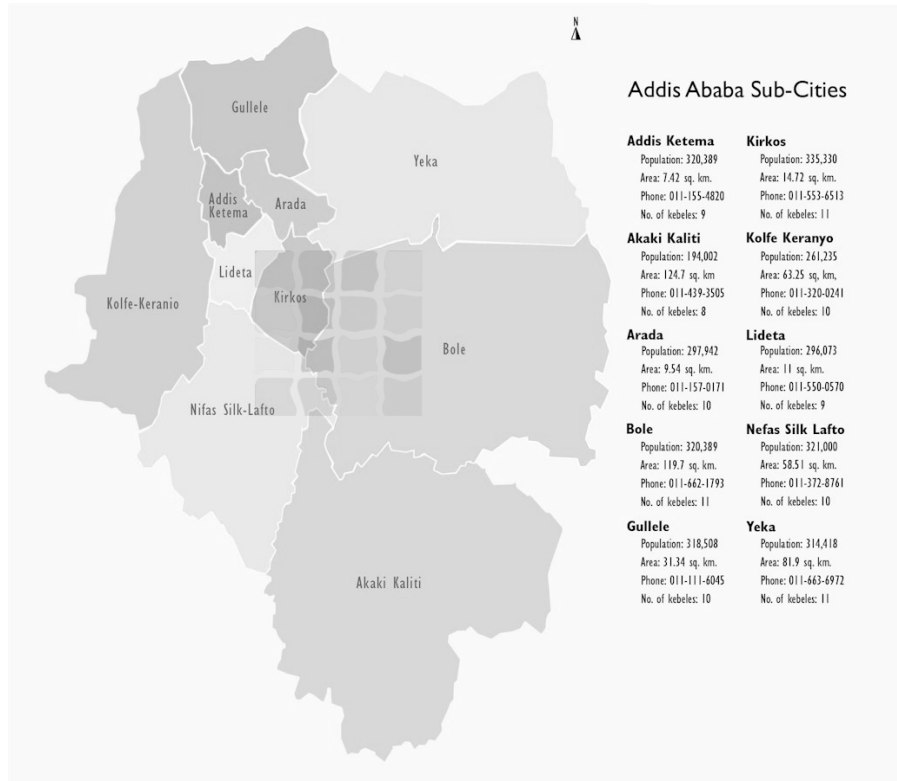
N

Gullele
Yeka
Addis Ketema
Arada
Lideta
Kirkos
Kolfe-Keranio
Bole
Nifas Silk-Lafto
Akaki Kaliti

Addis Ababa Sub-Cities

Addis Ketema
Population: 320,389
Area: 7.42 sq. km.
Phone: 011-155-4820
No. of kebeles: 9

Akaki Kaliti
Population: 194,002
Area: 124.7 sq. km
Phone: 011-439-3505
No. of kebeles: 8

Arada
Population: 297,942
Area: 9.54 sq. km.
Phone: 011-157-0171
No. of kebeles: 10

Bole
Population: 320,389
Area: 119.7 sq. km.
Phone: 011-662-1793
No. of kebeles: 11

Gullele
Population: 318,508
Area: 31.34 sq. km.
Phone: 011-111-6045
No. of kebeles: 10

Kirkos
Population: 335,330
Area: 14.72 sq. km.
Phone: 011-553-6513
No. of kebeles: 11

Kolfe Keranyo
Population: 261,235
Area: 63.25 sq, km,
Phone: 011-320-0241
No. of kebeles: 10

Lideta
Population: 296,073
Area: 11 sq. km.
Phone: 011-550-0570
No. of kebeles: 9

Nefas Silk Lafto
Population: 321,000
Area: 58.51 sq. km.
Phone: 011-372-8761
No. of kebeles: 10

Yeka
Population: 314,418
Area: 81.9 sq. km.
Phone: 011-663-6972
No. of kebeles: 11